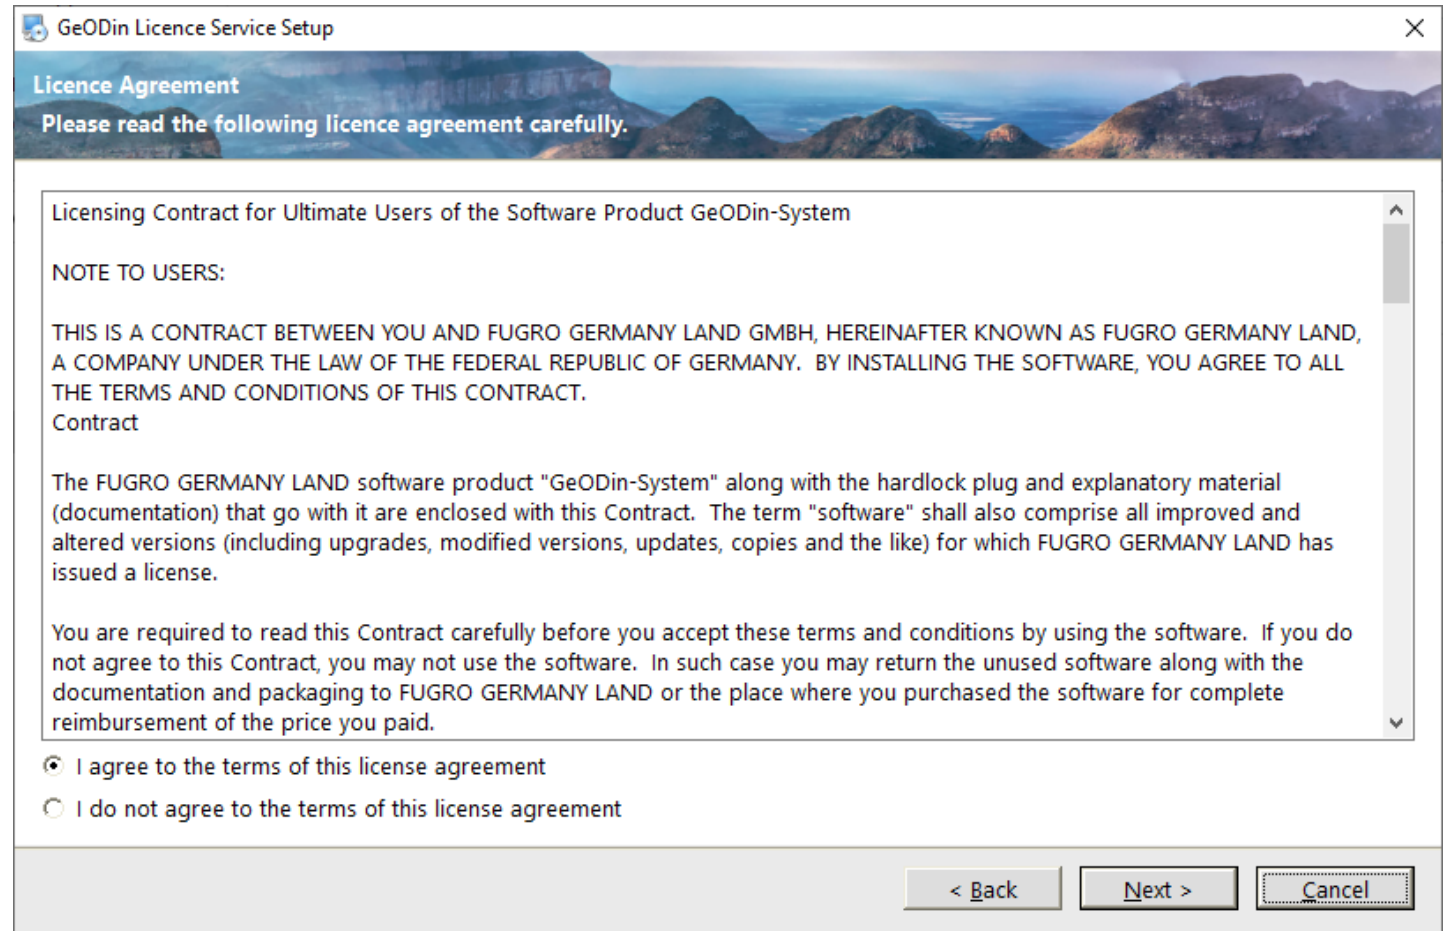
GeODin Licence Service Setup

Licence Agreement

Please read the following licence agreement carefully.

Licensing Contract for Ultimate Users of the Software Product GeODin-System

NOTE TO USERS:

THIS IS A CONTRACT BETWEEN YOU AND FUGRO GERMANY LAND GMBH, HEREINAFTER KNOWN AS FUGRO GERMANY LAND, A COMPANY UNDER THE LAW OF THE FEDERAL REPUBLIC OF GERMANY. BY INSTALLING THE SOFTWARE, YOU AGREE TO ALL THE TERMS AND CONDITIONS OF THIS CONTRACT.
Contract

The FUGRO GERMANY LAND software product "GeODin-System" along with the hardlock plug and explanatory material (documentation) that go with it are enclosed with this Contract. The term "software" shall also comprise all improved and altered versions (including upgrades, modified versions, updates, copies and the like) for which FUGRO GERMANY LAND has issued a license.

You are required to read this Contract carefully before you accept these terms and conditions by using the software. If you do not agree to this Contract, you may not use the software. In such case you may return the unused software along with the documentation and packaging to FUGRO GERMANY LAND or the place where you purchased the software for complete reimbursement of the price you paid.

I agree to the terms of this license agreement

I do not agree to the terms of this license agreement

< Back

Next >

Cancel